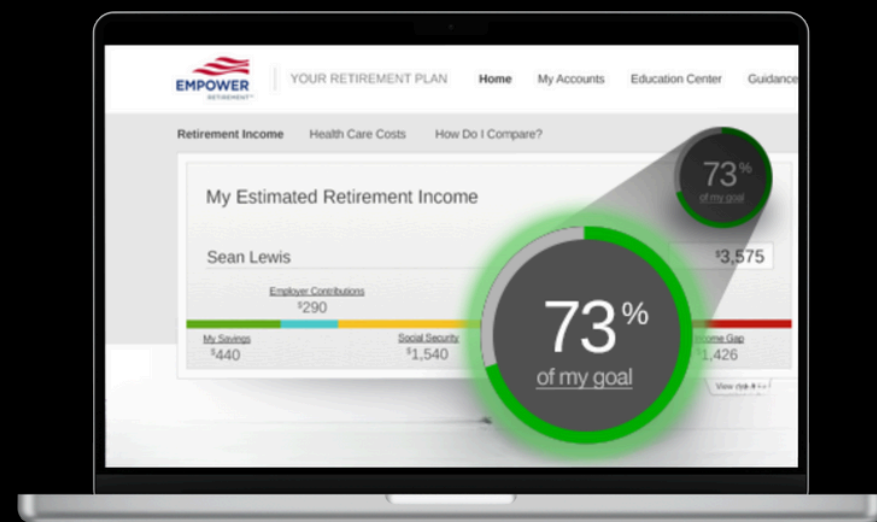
EMPOWER RETIREMENT

YOUR RETIREMENT PLAN

Home

My Accounts

Education Center

Guidanc

Retirement Income

Health Care Costs

How Do I Compare?

My Estimated Retirement Income

73%
of my goal

Sean Lewis

$3,575

Employer Contributions
$290

73%
of my goal

My Savings
$440

Social Security
$1,540

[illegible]come Gap
$1,426

View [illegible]